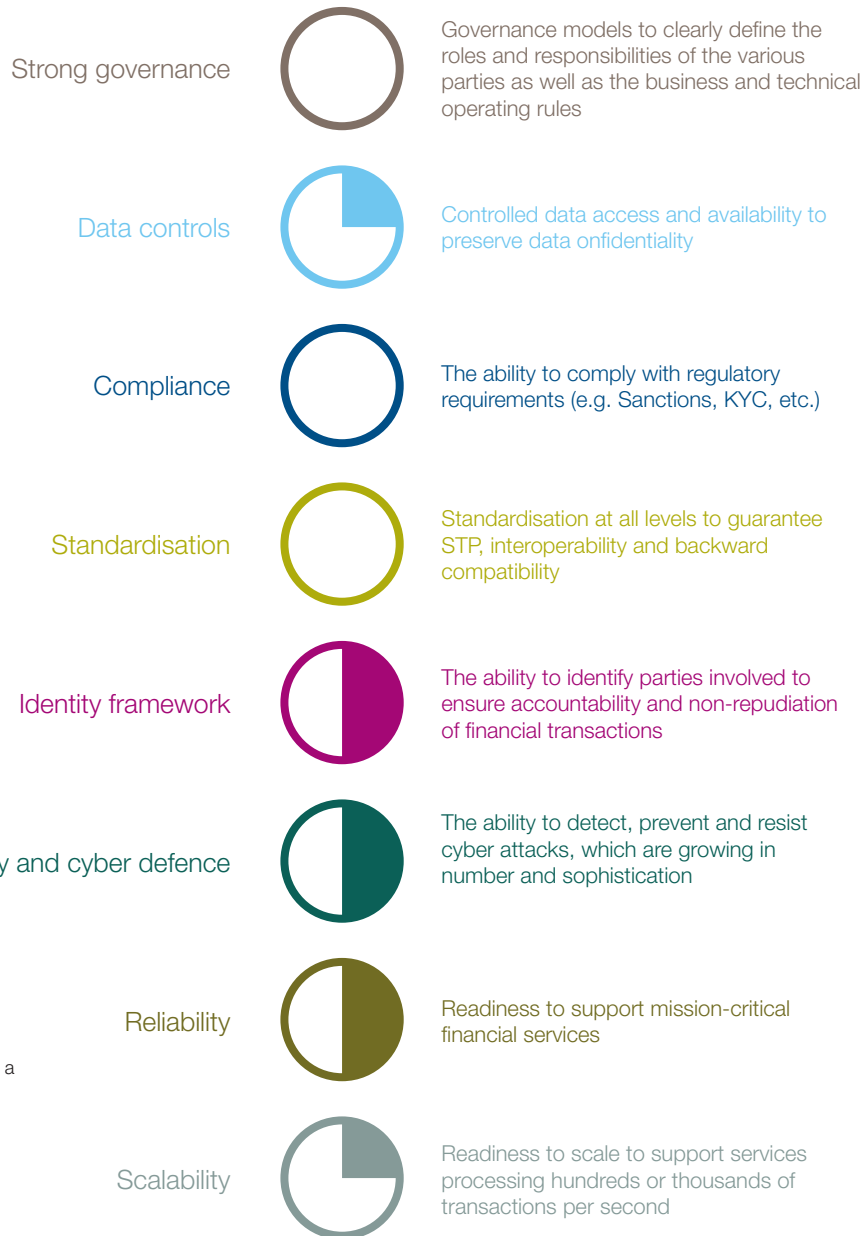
Strong governance

Governance models to clearly define the roles and responsibilities of the various parties as well as the business and technical operating rules

Data controls

Controlled data access and availability to preserve data onfidentiality

Compliance

The ability to comply with regulatory requirements (e.g. Sanctions, KYC, etc.)

Standardisation

Standardisation at all levels to guarantee STP, interoperability and backward compatibility

Identity framework

The ability to identify parties involved to ensure accountability and non-repudiation of financial transactions

y and cyber defence

The ability to detect, prevent and resist cyber attacks, which are growing in number and sophistication

Reliability

Readiness to support mission-critical financial services

a

Scalability

Readiness to scale to support services processing hundreds or thousands of transactions per second